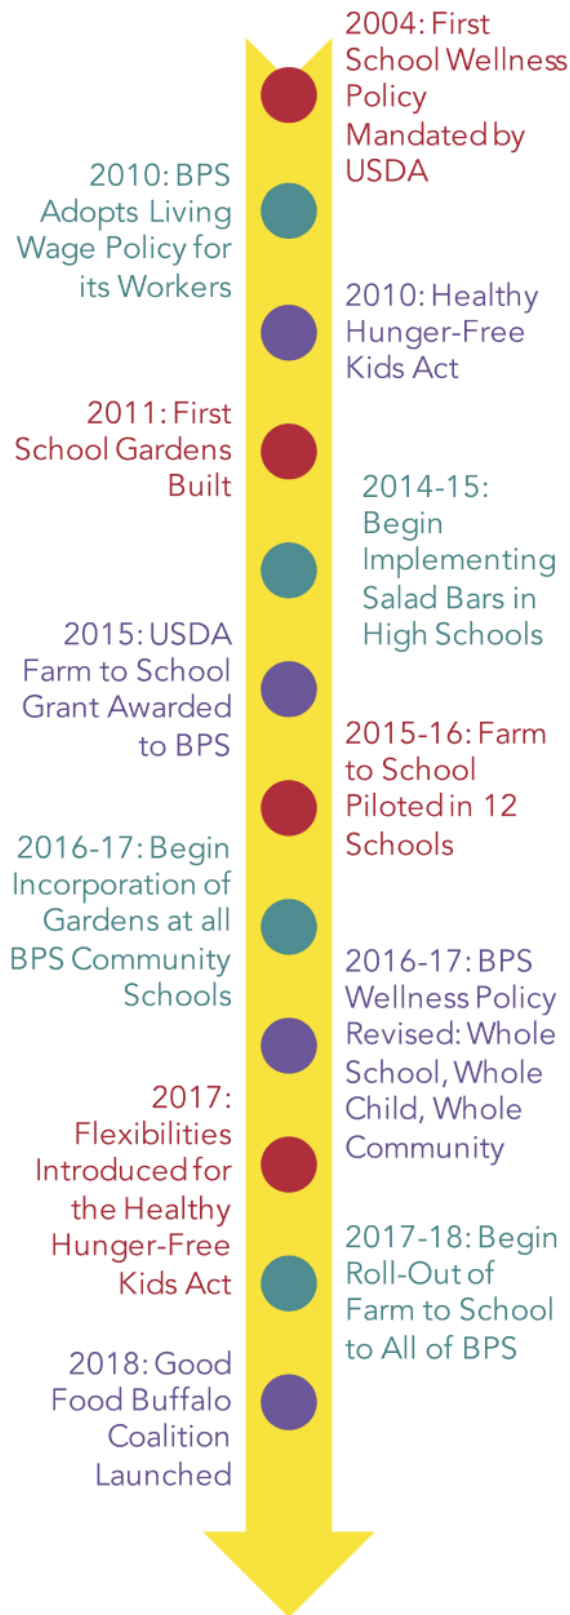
2004: First School Wellness Policy Mandated by USDA

2010: BPS Adopts Living Wage Policy for its Workers

2010: Healthy Hunger-Free Kids Act

2011: First School Gardens Built

2014-15: Begin Implementing Salad Bars in High Schools

2015: USDA Farm to School Grant Awarded to BPS

2015-16: Farm to School Piloted in 12 Schools

2016-17: Begin Incorporation of Gardens at all BPS Community Schools

2016-17: BPS Wellness Policy Revised: Whole School, Whole Child, Whole Community

2017: Flexibilities Introduced for the Healthy Hunger-Free Kids Act

2017-18: Begin Roll-Out of Farm to School to All of BPS

2018: Good Food Buffalo Coalition Launched